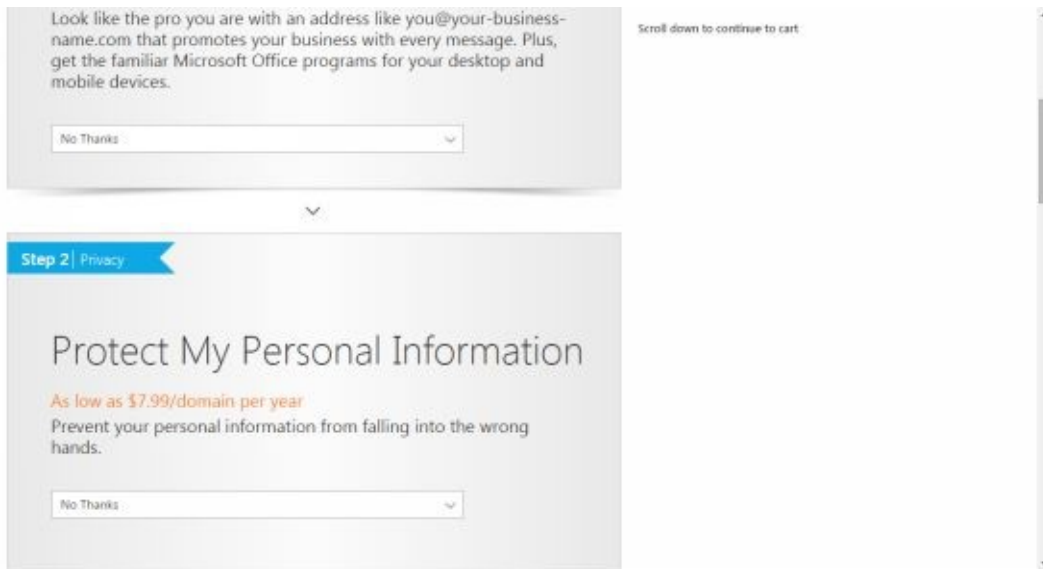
Look like the pro you are with an address like you@your-business-name.com that promotes your business with every message. Plus, get the familiar Microsoft Office programs for your desktop and mobile devices.

No Thanks

Step 2 | Privacy

Protect My Personal Information

As low as $7.99/domain per year

Prevent your personal information from falling into the wrong hands.

No Thanks

Scroll down to continue to cart